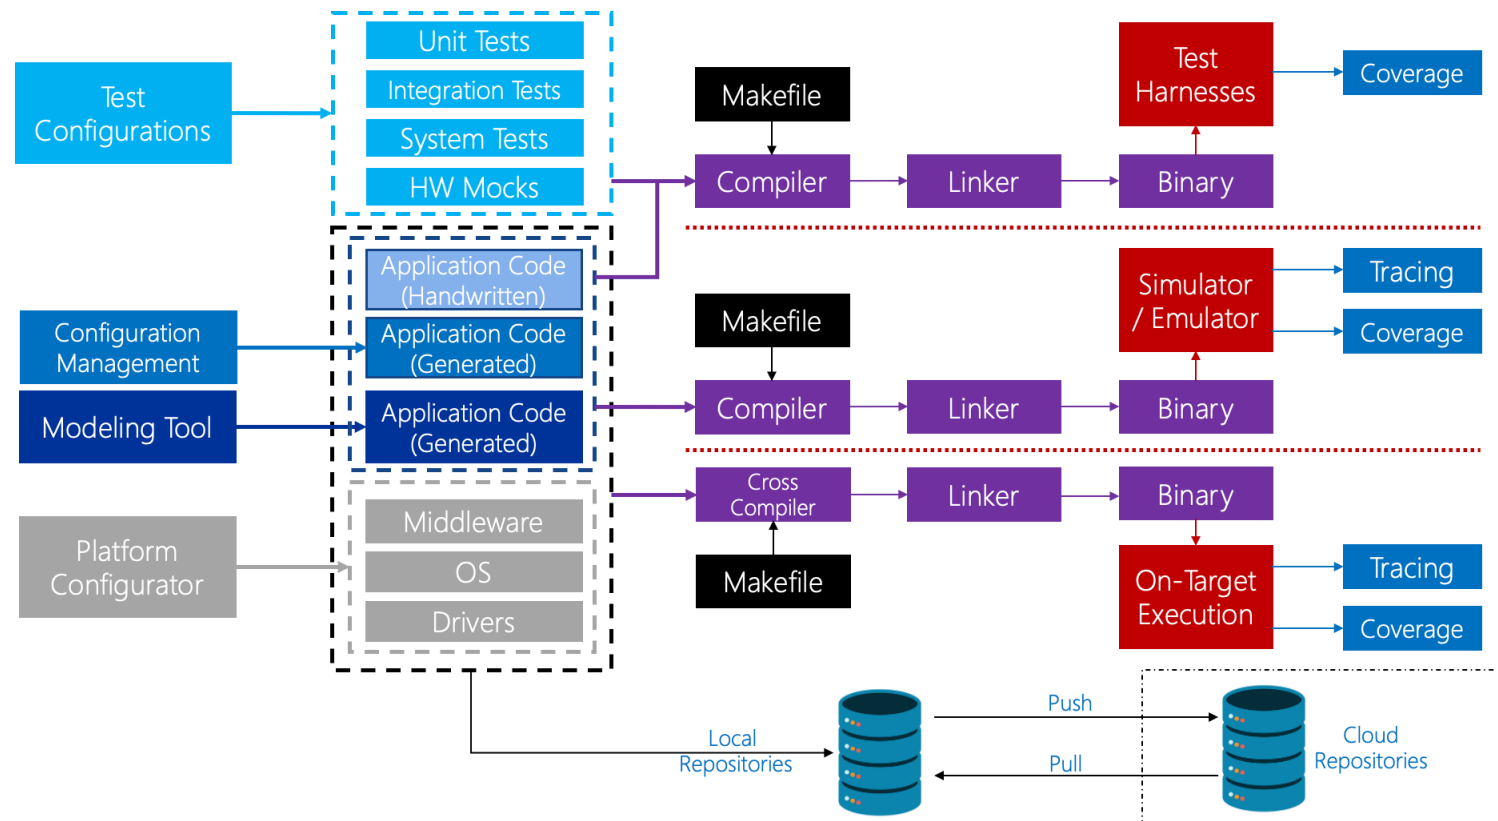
Test Configurations

Unit Tests

Integration Tests

System Tests

HW Mocks

Makefile

Compiler

Linker

Test Harnesses

Binary

Coverage

Application Code (Handwritten)

Configuration Management

Application Code (Generated)

Modeling Tool

Application Code (Generated)

Makefile

Compiler

Linker

Simulator / Emulator

Binary

Tracing

Coverage

Platform Configurator

Middleware

OS

Drivers

Cross Compiler

Makefile

Linker

Binary

On-Target Execution

Tracing

Coverage

Local Repositories

Push

Pull

Cloud Repositories